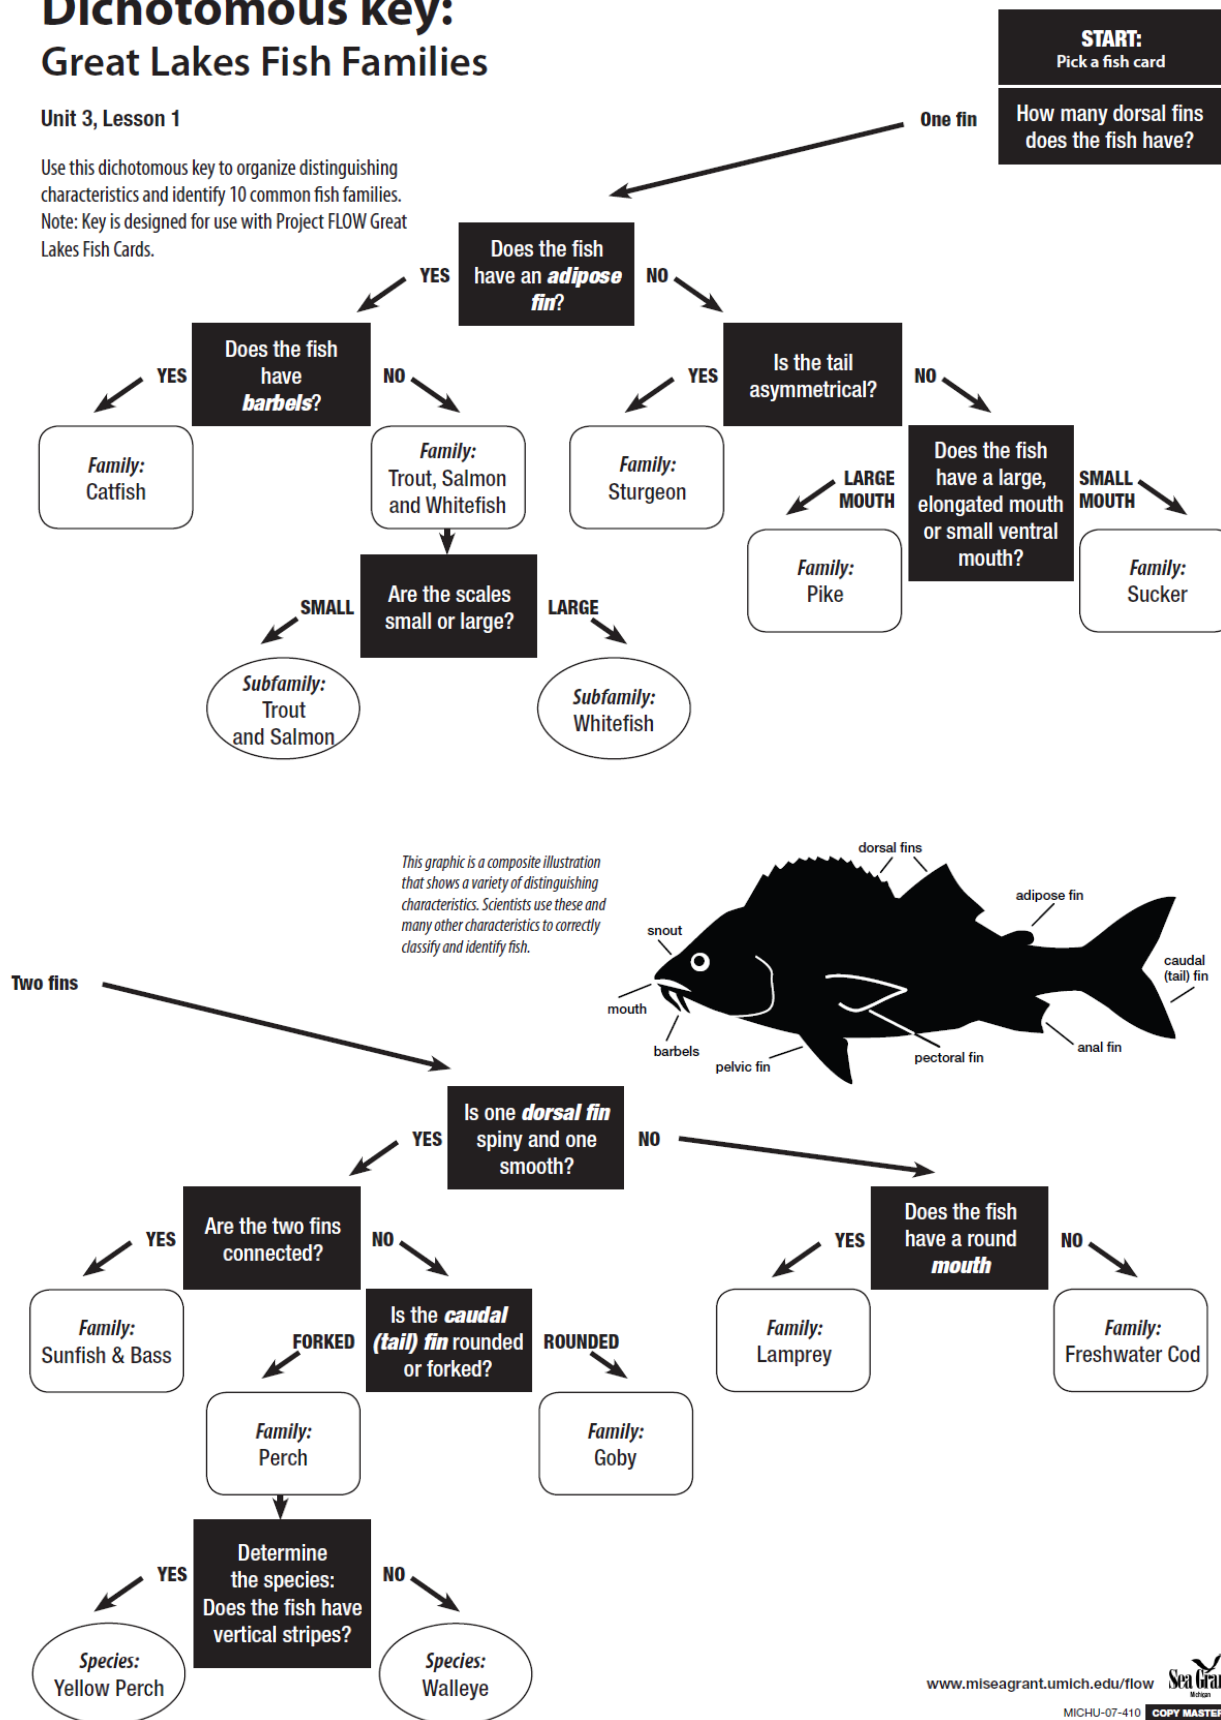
Dichotomous key:
Great Lakes Fish Families

Unit 3, Lesson 1

Use this dichotomous key to organize distinguishing characteristics and identify 10 common fish families. Note: Key is designed for use with Project FLOW Great Lakes Fish Cards.

START:
Pick a fish card

How many dorsal fins does the fish have?

One fin

Does the fish have an adipose fin?

YES

NO

Does the fish have barbels?

YES

NO

Family:
Catfish

Family:
Trout, Salmon and Whitefish

Are the scales small or large?

SMALL

LARGE

Subfamily:
Trout and Salmon

Subfamily:
Whitefish

Is the tail asymmetrical?

YES

NO

Family:
Sturgeon

Does the fish have a large, elongated mouth or small ventral mouth?

LARGE MOUTH

SMALL MOUTH

Family:
Pike

Family:
Sucker

This graphic is a composite illustration that shows a variety of distinguishing characteristics. Scientists use these and many other characteristics to correctly classify and identify fish.

dorsal fins
adipose fin
snout
caudal (tail) fin
mouth
barbels
pelvic fin
pectoral fin
anal fin

Two fins

Is one dorsal fin spiny and one smooth?

YES

NO

Are the two fins connected?

YES

NO

Family:
Sunfish & Bass

Is the caudal (tail) fin rounded or forked?

FORKED

ROUNDED

Family:
Perch

Family:
Goby

Determine the species: Does the fish have vertical stripes?

YES

NO

Species:
Yellow Perch

Species:
Walleye

Does the fish have a round mouth

YES

NO

Family:
Lamprey

Family:
Freshwater Cod

www.miseagrant.umich.edu/flow

Sea Grant
Michigan

MICHU-07-410 COPY MASTER